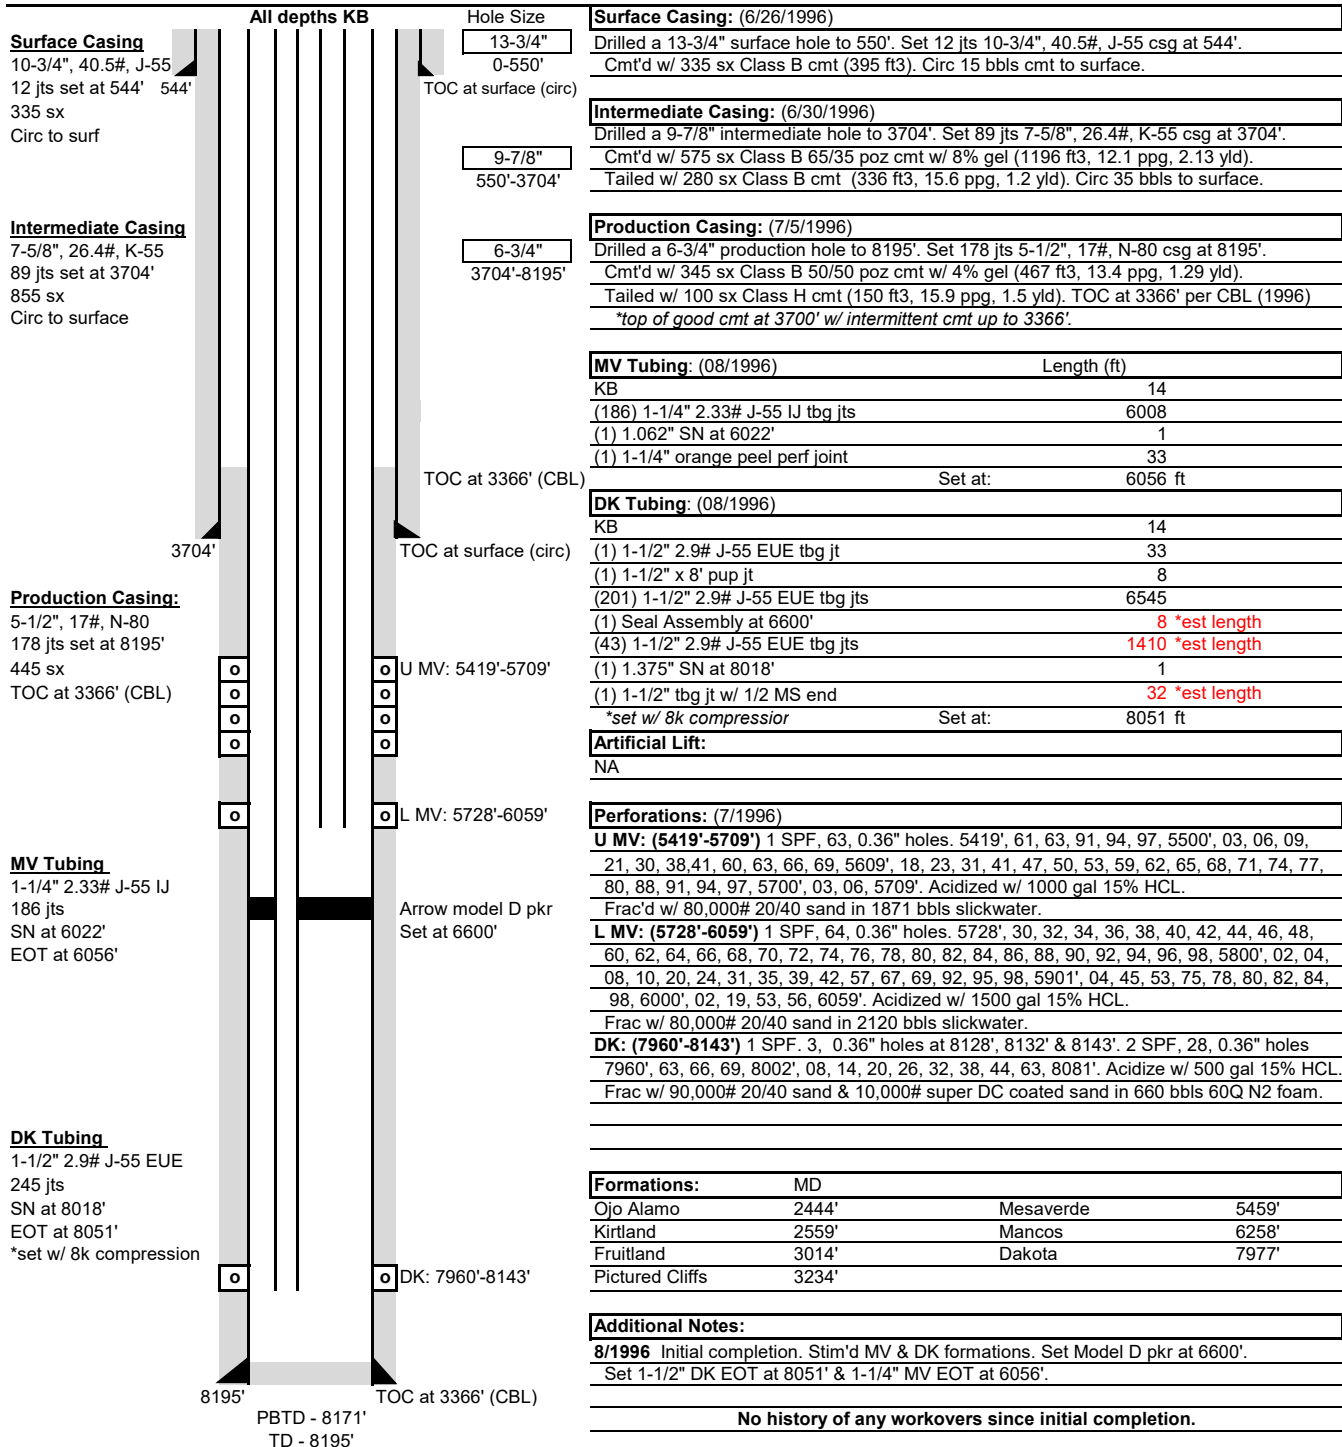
All depths KB

Hole Size

Surface Casing
10-3/4", 40.5#, J-55
12 jts set at 544'
335 sx
Circ to surf

544'

13-3/4"
0-550'

TOC at surface (circ)

9-7/8"
550'-3704'

Intermediate Casing
7-5/8", 26.4#, K-55
89 jts set at 3704'
855 sx
Circ to surface

6-3/4"
3704'-8195'

TOC at 3366' (CBL)

3704'

TOC at surface (circ)

Production Casing:
5-1/2", 17#, N-80
178 jts set at 8195'
445 sx
TOC at 3366' (CBL)

o U MV: 5419'-5709'

o L MV: 5728'-6059'

MV Tubing
1-1/4" 2.33# J-55 IJ
186 jts
SN at 6022'
EOT at 6056'

Arrow model D pkr
Set at 6600'

DK Tubing
1-1/2" 2.9# J-55 EUE
245 jts
SN at 8018'
EOT at 8051'
*set w/ 8k compression

o DK: 7960'-8143'

8195'

TOC at 3366' (CBL)

PBTD - 8171'
TD - 8195'

Surface Casing: (6/26/1996)
Drilled a 13-3/4" surface hole to 550'. Set 12 jts 10-3/4", 40.5#, J-55 csg at 544'.
Cmt'd w/ 335 sx Class B cmt (395 ft3). Circ 15 bbls cmt to surface.

Intermediate Casing: (6/30/1996)
Drilled a 9-7/8" intermediate hole to 3704'. Set 89 jts 7-5/8", 26.4#, K-55 csg at 3704'.
Cmt'd w/ 575 sx Class B 65/35 poz cmt w/ 8% gel (1196 ft3, 12.1 ppg, 2.13 yld).
Tailed w/ 280 sx Class B cmt (336 ft3, 15.6 ppg, 1.2 yld). Circ 35 bbls to surface.

Production Casing: (7/5/1996)
Drilled a 6-3/4" production hole to 8195'. Set 178 jts 5-1/2", 17#, N-80 csg at 8195'.
Cmt'd w/ 345 sx Class B 50/50 poz cmt w/ 4% gel (467 ft3, 13.4 ppg, 1.29 yld).
Tailed w/ 100 sx Class H cmt (150 ft3, 15.9 ppg, 1.5 yld). TOC at 3366' per CBL (1996)
*top of good cmt at 3700' w/ intermittent cmt up to 3366'.

| MV Tubing: (08/1996) | | Length (ft) |
|---|---|---|
| KB | | 14 |
| (186) 1-1/4" 2.33# J-55 IJ tbg jts | | 6008 |
| (1) 1.062" SN at 6022' | | 1 |
| (1) 1-1/4" orange peel perf joint | | 33 |
| | Set at: | 6056 ft |

| DK Tubing: (08/1996) | | |
|---|---|---|
| KB | | 14 |
| (1) 1-1/2" 2.9# J-55 EUE tbg jt | | 33 |
| (1) 1-1/2" x 8' pup jt | | 8 |
| (201) 1-1/2" 2.9# J-55 EUE tbg jts | | 6545 |
| (1) Seal Assembly at 6600' | | 8 *est length |
| (43) 1-1/2" 2.9# J-55 EUE tbg jts | | 1410 *est length |
| (1) 1.375" SN at 8018' | | 1 |
| (1) 1-1/2" tbg jt w/ 1/2 MS end | | 32 *est length |
| *set w/ 8k compressior | Set at: | 8051 ft |

Artificial Lift:
NA

Perforations: (7/1996)
U MV: (5419'-5709') 1 SPF, 63, 0.36" holes. 5419', 61, 63, 91, 94, 97, 5500', 03, 06, 09, 21, 30, 38,41, 60, 63, 66, 69, 5609', 18, 23, 31, 41, 47, 50, 53, 59, 62, 65, 68, 71, 74, 77, 80, 88, 91, 94, 97, 5700', 03, 06, 5709'. Acidized w/ 1000 gal 15% HCL.
Frac'd w/ 80,000# 20/40 sand in 1871 bbls slickwater.
L MV: (5728'-6059') 1 SPF, 64, 0.36" holes. 5728', 30, 32, 34, 36, 38, 40, 42, 44, 46, 48, 60, 62, 64, 66, 68, 70, 72, 74, 76, 78, 80, 82, 84, 86, 88, 90, 92, 94, 96, 98, 5800', 02, 04, 08, 10, 20, 24, 31, 35, 39, 42, 57, 67, 69, 92, 95, 98, 5901', 04, 45, 53, 75, 78, 80, 82, 84, 98, 6000', 02, 19, 53, 56, 6059'. Acidized w/ 1500 gal 15% HCL.
Frac w/ 80,000# 20/40 sand in 2120 bbls slickwater.
DK: (7960'-8143') 1 SPF. 3, 0.36" holes at 8128', 8132' & 8143'. 2 SPF, 28, 0.36" holes 7960', 63, 66, 69, 8002', 08, 14, 20, 26, 32, 38, 44, 63, 8081'. Acidize w/ 500 gal 15% HCL.
Frac w/ 90,000# 20/40 sand & 10,000# super DC coated sand in 660 bbls 60Q N2 foam.

| Formations: | MD | | |
|---|---|---|---|
| Ojo Alamo | 2444' | Mesaverde | 5459' |
| Kirtland | 2559' | Mancos | 6258' |
| Fruitland | 3014' | Dakota | 7977' |
| Pictured Cliffs | 3234' | | |

Additional Notes:
8/1996 Initial completion. Stim'd MV & DK formations. Set Model D pkr at 6600'.
Set 1-1/2" DK EOT at 8051' & 1-1/4" MV EOT at 6056'.

No history of any workovers since initial completion.